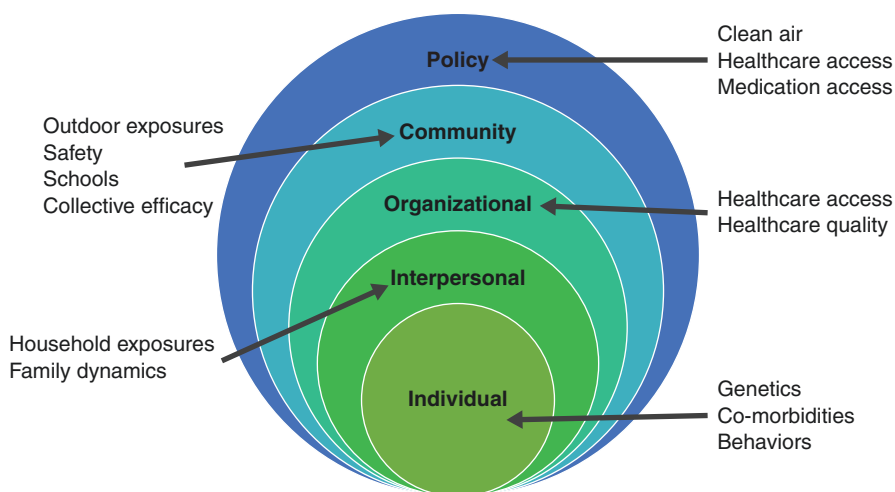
Policy

Clean air
Healthcare access
Medication access

Outdoor exposures
Safety
Schools
Collective efficacy

Community

Organizational

Healthcare access
Healthcare quality

Interpersonal

Household exposures
Family dynamics

Individual

Genetics
Co-morbidities
Behaviors